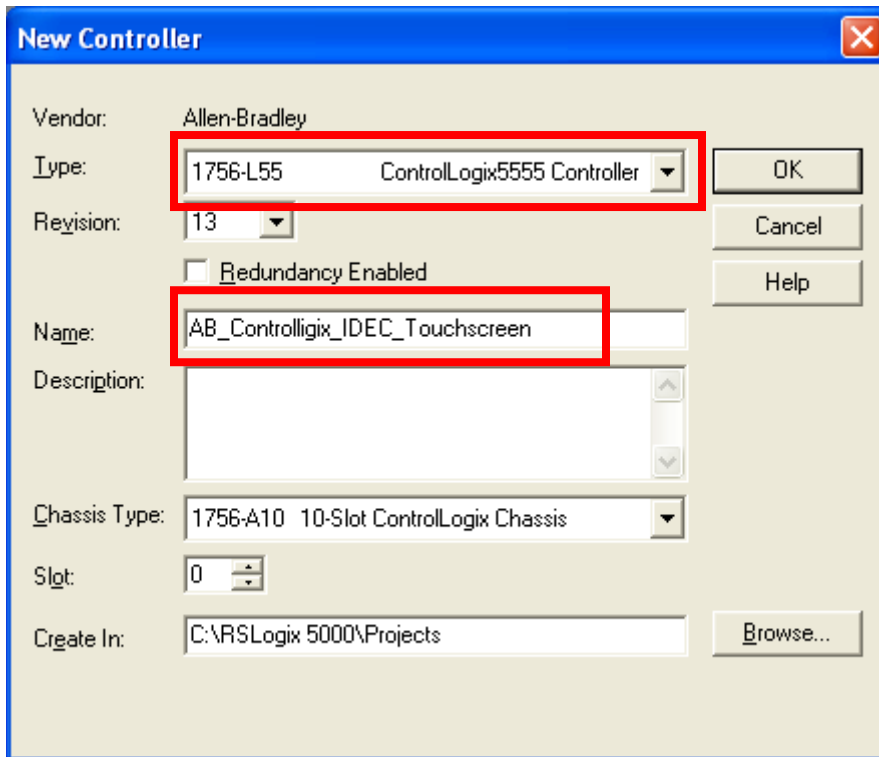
New Controller

Vendor: Allen-Bradley

Type: 1756-L55 ControlLogix5555 Controller

OK

Revision: 13

Cancel

Redundancy Enabled

Help

Name: AB_Controlligix_IDEC_Touchscreen

Description:

Chassis Type: 1756-A10 10-Slot ControlLogix Chassis

Slot: 0

Create In: C:\RSLogix 5000\Projects

Browse...